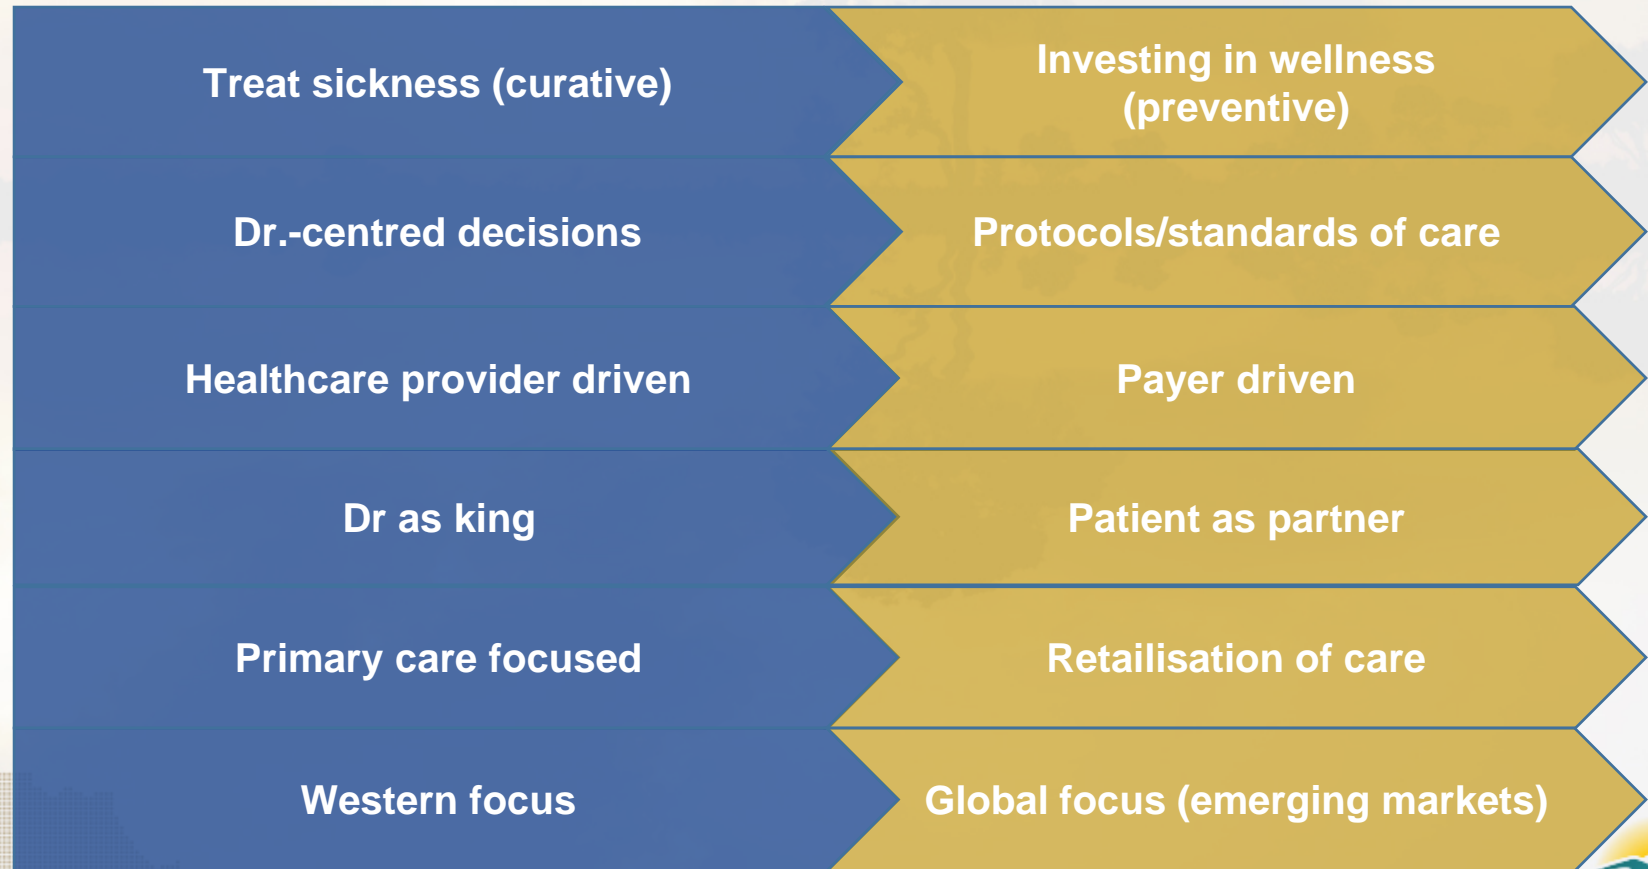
Treat sickness (curative)

Investing in wellness (preventive)

Dr.-centred decisions

Protocols/standards of care

Healthcare provider driven

Payer driven

Dr as king

Patient as partner

Primary care focused

Retailisation of care

Western focus

Global focus (emerging markets)